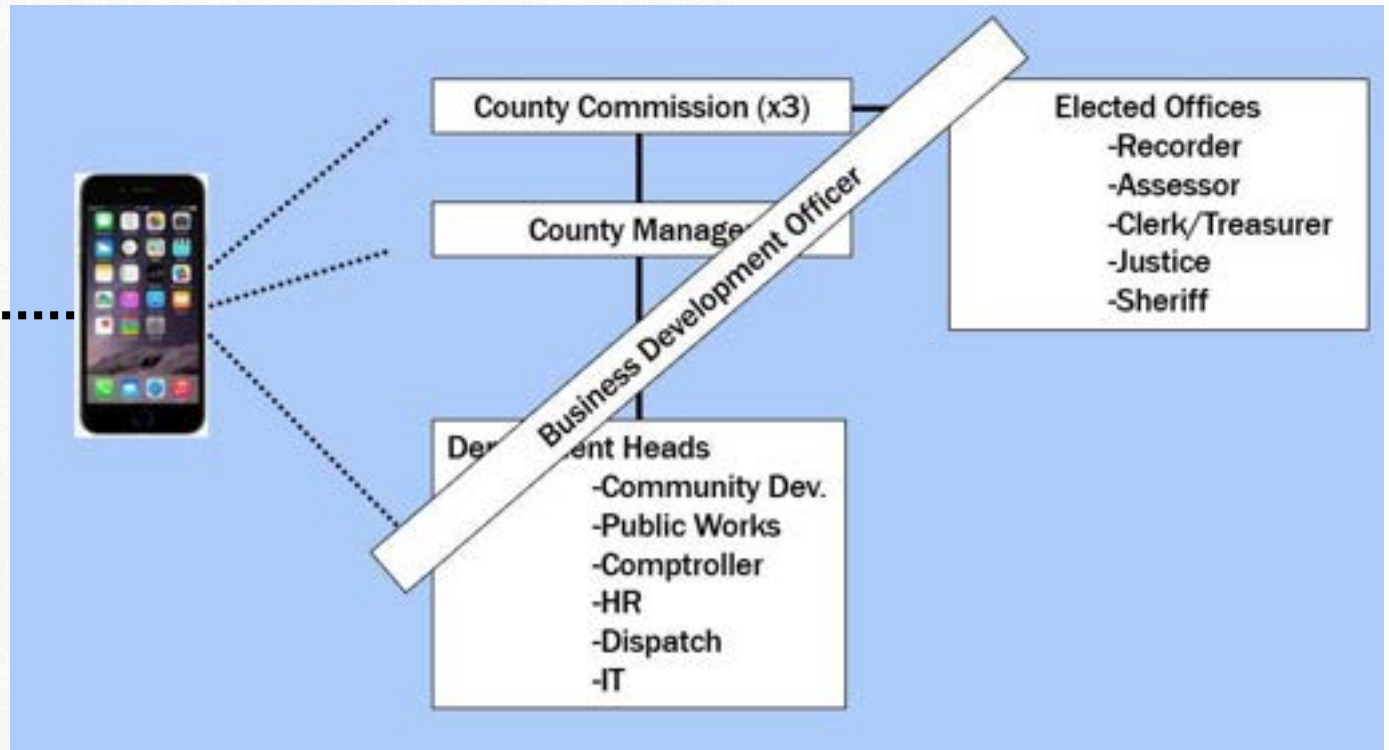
County Commission (x3)

County Manage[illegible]

Business Development Officer

Elected Offices
-Recorder
-Assessor
-Clerk/Treasurer
-Justice
-Sheriff

De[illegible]ent Heads
-Community Dev.
-Public Works
-Comptroller
-HR
-Dispatch
-IT